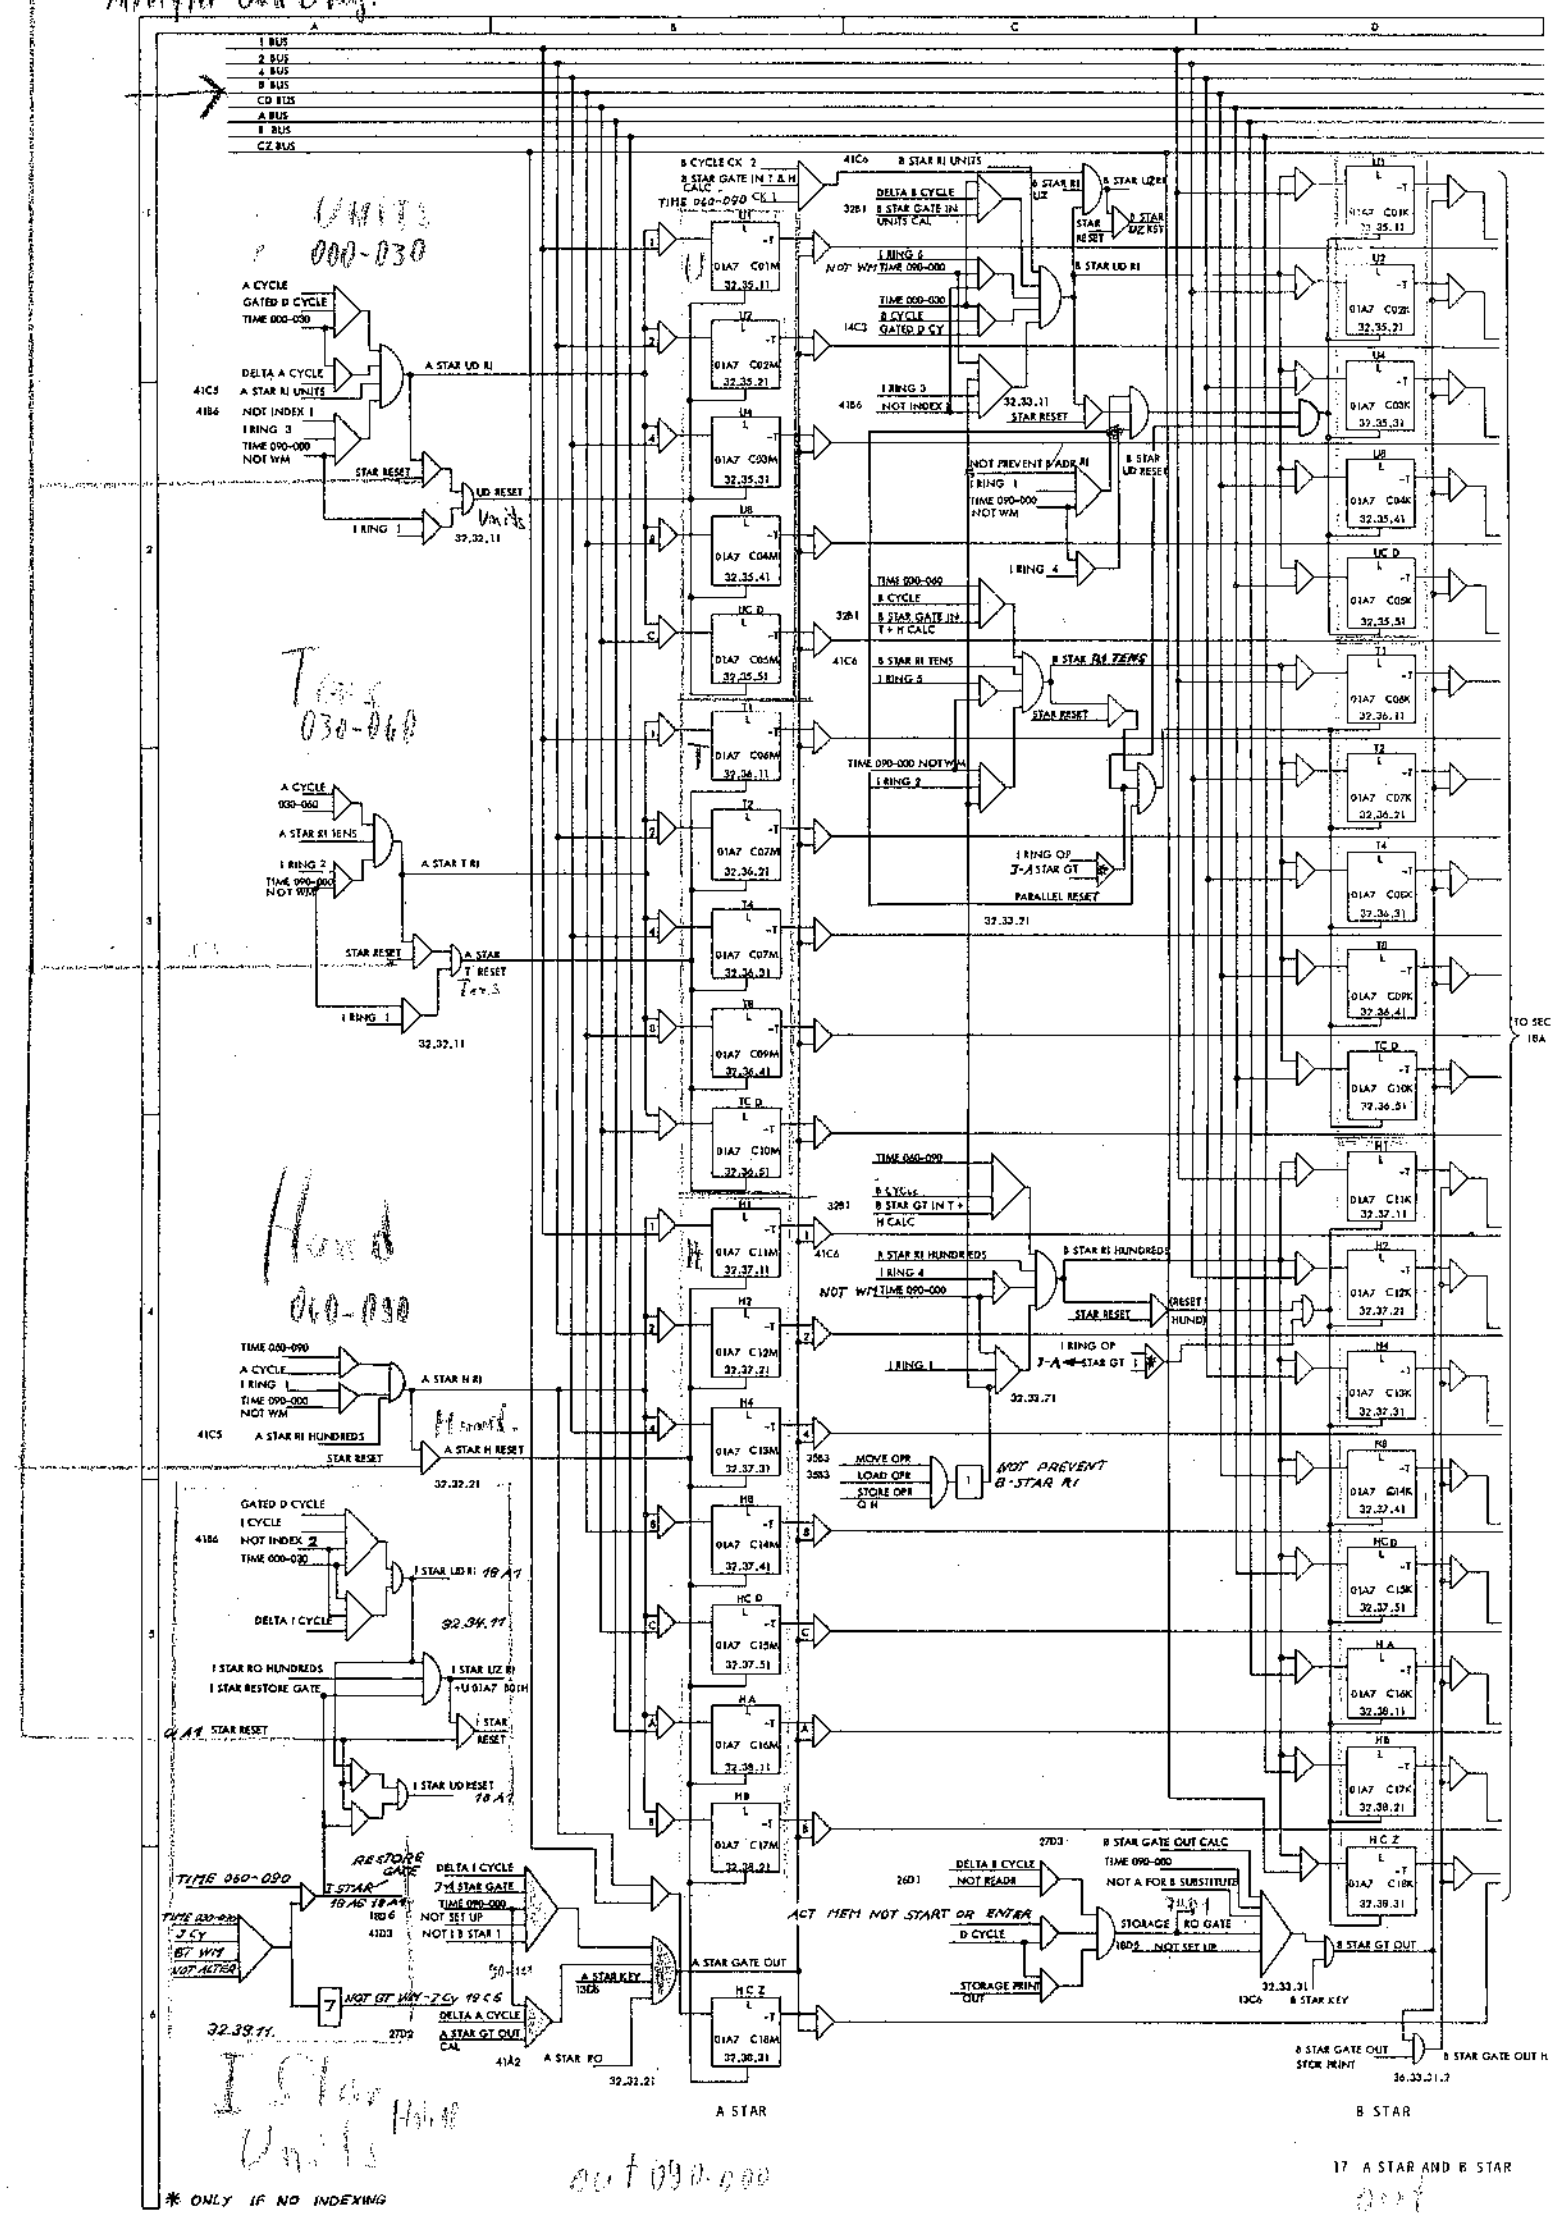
A B C D

1 BUS
2 BUS
4 BUS
8 BUS
CD BUS
A BUS
I BUS
CZ BUS

Units
000-030

A CYCLE
GATED D CYCLE
TIME 000-030
DELTA A CYCLE
41C5 A STAR RI UNITS
41B6 NOT INDEX 1
I RING 3
TIME 090-000
NOT WM
A STAR UD RI
STAR RESET
UD RESET
Units
I RING 1
32.32.11

B CYCLE CK 2
B STAR GATE IN T & H CALC
TIME 060-090 CK 1
41C6 B STAR RI UNITS
DELTA B CYCLE
32B1 B STAR GATE IN UNITS CAL
B STAR RI UZ
B STAR UZ RI
STAR RESET
B STAR UZ RST
I RING 6
NOT WM TIME 090-000
B STAR UD RI
TIME 000-030
14C3 B CYCLE GATED D CY
I RING 3
41B6 NOT INDEX 2
32.33.11
STAR RESET
B STAR UD RESET
NOT PREVENT B ADR RI
I RING 1
TIME 090-000
NOT WM
I RING 4
TIME 000-060
B CYCLE
32B1 B STAR GATE IN T + H CALC
41C6 B STAR RI TENS
I RING 5
B STAR RI TENS
STAR RESET
TIME 090-000 NOT WM
I RING 2
I RING OP
J-A STAR GT
PARALLEL RESET
32.33.21

U1 01A7 C01M 32.35.11
U2 01A7 C02M 32.35.21
U4 01A7 C03M 32.35.31
U8 01A7 C04M 32.35.41
UC D 01A7 C05M 32.35.51
T1 01A7 C06M 32.36.11
T2 01A7 C07M 32.36.21
T4 01A7 C07M 32.36.31
T8 01A7 C09M 32.36.41
TC D 01A7 C10M 32.36.51
H1 01A7 C11M 32.37.11
H2 01A7 C12M 32.37.21
H4 01A7 C13M 32.37.31
H8 01A7 C14M 32.37.41
HC D 01A7 C15M 32.37.51
H A 01A7 C16M 32.38.11
H B 01A7 C17M 32.38.21
H C Z 01A7 C18M 32.38.31

U1 01A7 C01K 32.35.11
U2 01A7 C02K 32.35.21
U4 01A7 C03K 32.35.31
U8 01A7 C04K 32.35.41
UC D 01A7 C05K 32.35.51
T1 01A7 C06K 32.36.11
T2 01A7 C07K 32.36.21
T4 01A7 C08K 32.36.31
T8 01A7 C09K 32.36.41
TC D 01A7 C10K 32.36.51
H1 01A7 C11K 32.37.11
H2 01A7 C12K 32.37.21
H4 01A7 C13K 32.37.31
H8 01A7 C14K 32.37.41
HC D 01A7 C15K 32.37.51
H A 01A7 C16K 32.38.11
H B 01A7 C17K 32.38.21
H C Z 01A7 C18K 32.38.31

TO SEC 18A

Tens
030-060
A CYCLE
030-060
A STAR RI TENS
I RING 2
TIME 090-000
NOT WM
A STAR T RI
STAR RESET
A STAR T RESET
Tens
I RING 1
32.32.11

Hund
060-090
TIME 060-090
A CYCLE
I RING 1
TIME 090-000
NOT WM
41C5 A STAR RI HUNDREDS
A STAR H RI
Hund
STAR RESET
A STAR H RESET
32.32.21

TIME 060-090
32B1 B CYCLE
B STAR GT IN T + H CALC
41C6 B STAR RI HUNDREDS
I RING 4
NOT WM TIME 090-000
B STAR RI HUNDREDS
STAR RESET
RESET HUND
I RING OP
I RING 1
J-A STAR GT
32.33.71
35B3 MOVE OPR
35B3 LOAD OPR
STORE OPR
Q H
NOT PREVENT B-STAR RI

GATED D CYCLE
I CYCLE
41B6 NOT INDEX 2
TIME 000-030
I STAR UD RI 18 A1
DELTA I CYCLE
32.34.11
I STAR RO HUNDREDS
I STAR RESTORE GATE
I STAR UZ RI
+U 01A7 BOTH
18 A1 STAR RESET
I STAR RESET
I STAR UD RESET 18 A1

RESTORE GATE
TIME 060-090
I STAR 18 A6 18 A1
TIME 030-030
I Cy
GT WM
NOT ALTER
DELTA I CYCLE
I STAR GATE
TIME 090-000
18D6 NOT SET UP
41D3 NOT I B STAR 1
7 NOT GT WM - I Cy 19C6
DELTA A CYCLE
A STAR GT OUT CAL
32.39.11.
27D2
41A2 A STAR RO
32.32.21
A STAR KEY 13D6
50-1
A STAR GATE OUT
ACT MEM NOT START OR ENTER

27D3 B STAR GATE OUT CALC
TIME 090-000
26D1 DELTA B CYCLE
NOT READR
NOT A FOR B SUBSTITUTE
D CYCLE
STORAGE RO GATE
18D2 NOT SET UP
STORAGE PRINT OUT
B STAR GT OUT
32.33.31
13C6 B STAR KEY
B STAR GATE OUT STOR PRINT
B STAR GATE OUT H
36.33.31.2

A STAR
B STAR

I Star Units Hund
out 090-000
17 A STAR AND B STAR
* ONLY IF NO INDEXING